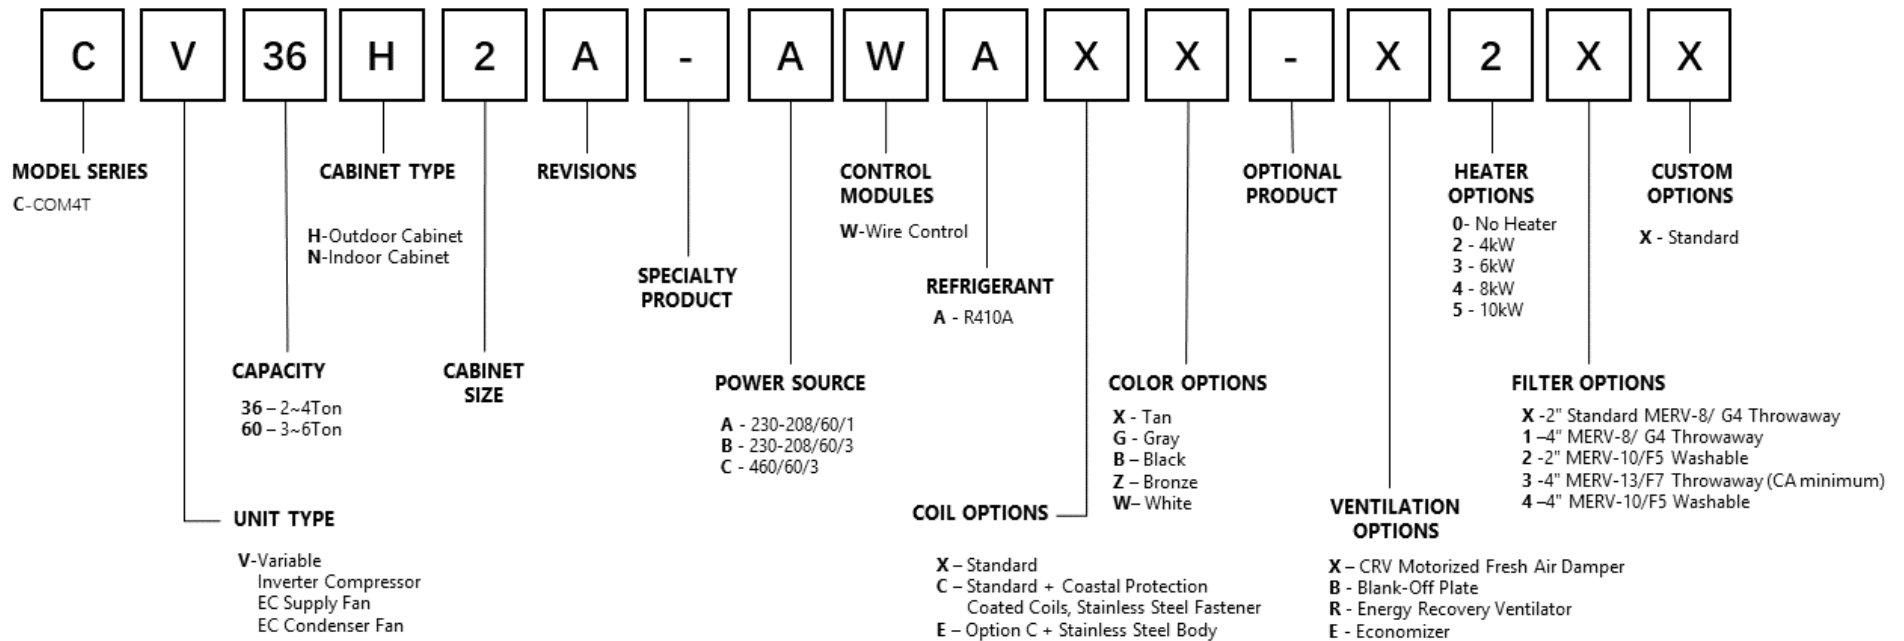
C V 36 H 2 A - A W A X X - X 2 X X

MODEL SERIES
C-COM4T

CABINET TYPE
H-Outdoor Cabinet
N-Indoor Cabinet

REVISIONS

CONTROL MODULES
W-Wire Control

OPTIONAL PRODUCT

HEATER OPTIONS
0- No Heater
2 - 4kW
3 - 6kW
4 - 8kW
5 - 10kW

CUSTOM OPTIONS
X - Standard

SPECIALTY PRODUCT

REFRIGERANT
A - R410A

CAPACITY
36 – 2~4Ton
60 – 3~6Ton

CABINET SIZE

POWER SOURCE
A - 230-208/60/1
B - 230-208/60/3
C - 460/60/3

COLOR OPTIONS
X - Tan
G - Gray
B – Black
Z – Bronze
W– White

FILTER OPTIONS
X -2" Standard MERV-8/ G4 Throwaway
1 –4" MERV-8/ G4 Throwaway
2 -2" MERV-10/F5 Washable
3 -4" MERV-13/F7 Throwaway (CA minimum)
4 –4" MERV-10/F5 Washable

UNIT TYPE
V-Variable
Inverter Compressor
EC Supply Fan
EC Condenser Fan

COIL OPTIONS
X – Standard
C – Standard + Coastal Protection
Coated Coils, Stainless Steel Fastener
E – Option C + Stainless Steel Body

VENTILATION OPTIONS
X – CRV Motorized Fresh Air Damper
B - Blank-Off Plate
R - Energy Recovery Ventilator
E - Economizer